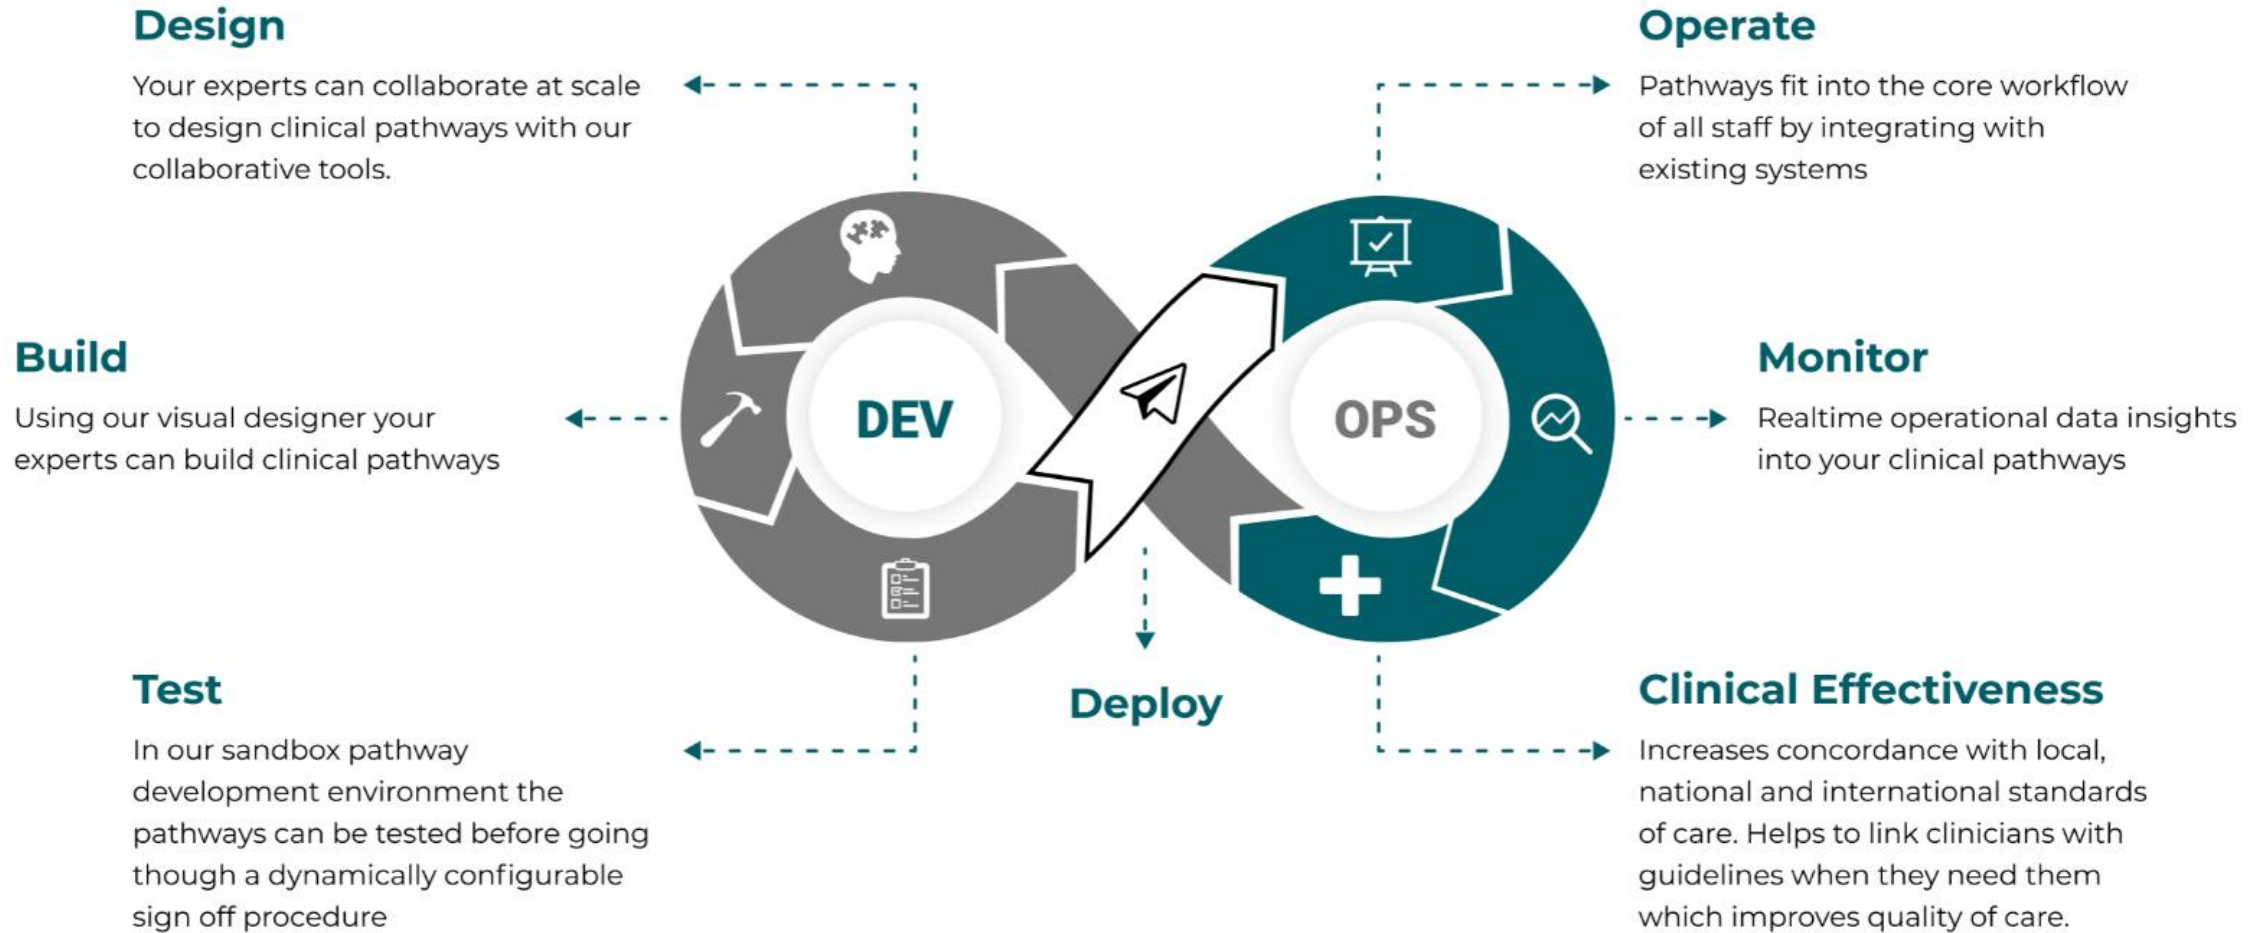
Design

Your experts can collaborate at scale to design clinical pathways with our collaborative tools.

Operate

Pathways fit into the core workflow of all staff by integrating with existing systems

Build

Using our visual designer your experts can build clinical pathways

DEV

OPS

Monitor

Realtime operational data insights into your clinical pathways

Test

In our sandbox pathway development environment the pathways can be tested before going though a dynamically configurable sign off procedure

Deploy

Clinical Effectiveness

Increases concordance with local, national and international standards of care. Helps to link clinicians with guidelines when they need them which improves quality of care.